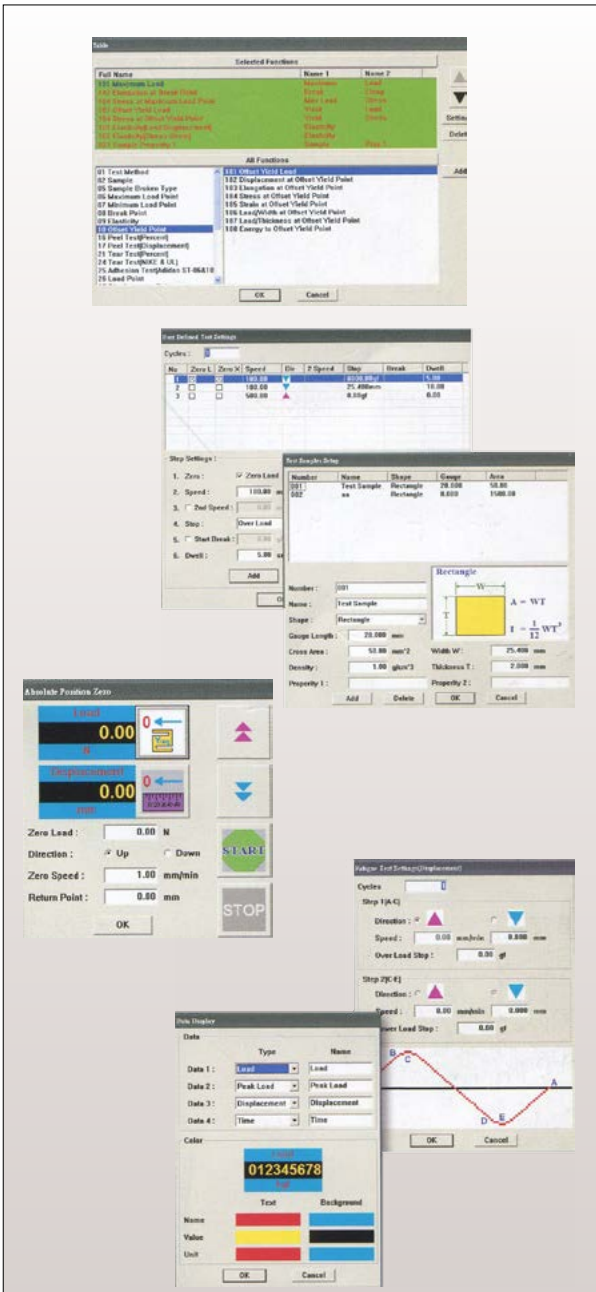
Table

Selected Functions

| Full Name | Name 1 | Name 2 |
|---|---|---|
| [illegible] Maximum Load | Maximum | Load |
| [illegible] Elongation at Break Point | Break | Elong. |
| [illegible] Stress at Maximum Load Point | Max Load | Stress |
| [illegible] Offset Yield Load | Yield | Load |
| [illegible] Stress at Offset Yield Point | Yield | Stress |
| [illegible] | Elasticity | |
| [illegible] | Elasticity | |
| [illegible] Sample Property 1 | Sample | Prop 1 |

Setting
Delete

All Functions

01 Test Method
02 Sample
05 Sample Broken Type
06 Maximum Load Point
07 Minimum Load Point
08 Break Point
09 Elasticity
10 Offset Yield Point
15 Peel Test[Percent]
17 Peel Test[Displacement]
21 Tear Test[Percent]
24 Tear Test[NIKE & UL]
25 Adhesion Test[Adidas ST-0641II]
26 Load Point

101 Offset Yield Load
102 Displacement at Offset Yield Point
103 Elongation at Offset Yield Point
104 Stress at Offset Yield Point
105 Strain at Offset Yield Point
106 Load/Width at Offset Yield Point
107 Load/Thickness at Offset Yield Point
108 Energy to Offset Yield Point

Add

OK Cancel

User Defined Test Settings

Cycles: 1

| No | Zero L | Zero X | Speed | Dir | 2 Speed | Stop | Break | Dwell |
|---|---|---|---|---|---|---|---|---|
| 1 | ☑ | ☐ | 100.00 | ▼ | | 8000.00gf | | 5.00 |
| 2 | ☐ | ☐ | 100.00 | ▼ | | 25.400mm | | 10.00 |
| 3 | ☐ | ☐ | 500.00 | ▲ | | 0.00gf | | 0.00 |

Step Settings:
1. Zero: ☑ Zero Load
2. Speed: 100.00
3. ☐ 2nd Speed: 0.00
4. Stop: Over Load
5. ☐ Start Break: 0.00
6. Dwell: 5.00
Add
OK

Test Samples Setup

| Number | Name | Shape | Gauge | Area |
|---|---|---|---|---|
| 001 | Test Sample | Rectangle | 20.000 | 50.80 |
| 002 | aa | Rectangle | 0.000 | 1500.00 |

Number: 001
Name: Test Sample
Shape: Rectangle
Gauge Length: 20.000 mm
Cross Area: 50.80 mm^2
Width W: 25.400 mm
Density: 1.00 g/cm^3
Thickness T: 2.000 mm
Property 1:
Property 2:
Add Delete OK Cancel

Rectangle
W
T
$A = WT$
$I = \frac{1}{12}WT^3$

Absolute Position Zero

Load
0.00
N
Displacement
0.00
mm
Zero Load: 0.00 N
Direction: Up Down
Zero Speed: 1.00 mm/min
Return Point: 0.00 mm
OK
START
STOP

Fatigue Test Settings(Displacement)

Cycles: 0
Step 1(A-C)
Direction:
Speed: 0.00 mm/min 0.000 mm
Over Load Stop: 0.00 gf
Step 2(C-E)
Direction:
Speed: 0.00 mm/min 0.000 mm
Lower Load Stop: 0.00 gf
B C A D E
OK Cancel

Data Display

Data
Type Name
Data 1: Load Load
Data 2: Peak Load Peak Load
Data 3: Displacement Displacement
Data 4: Time Time

Color
Load
012345678
Kgf
Text Background
Name
Value
Unit
OK Cancel